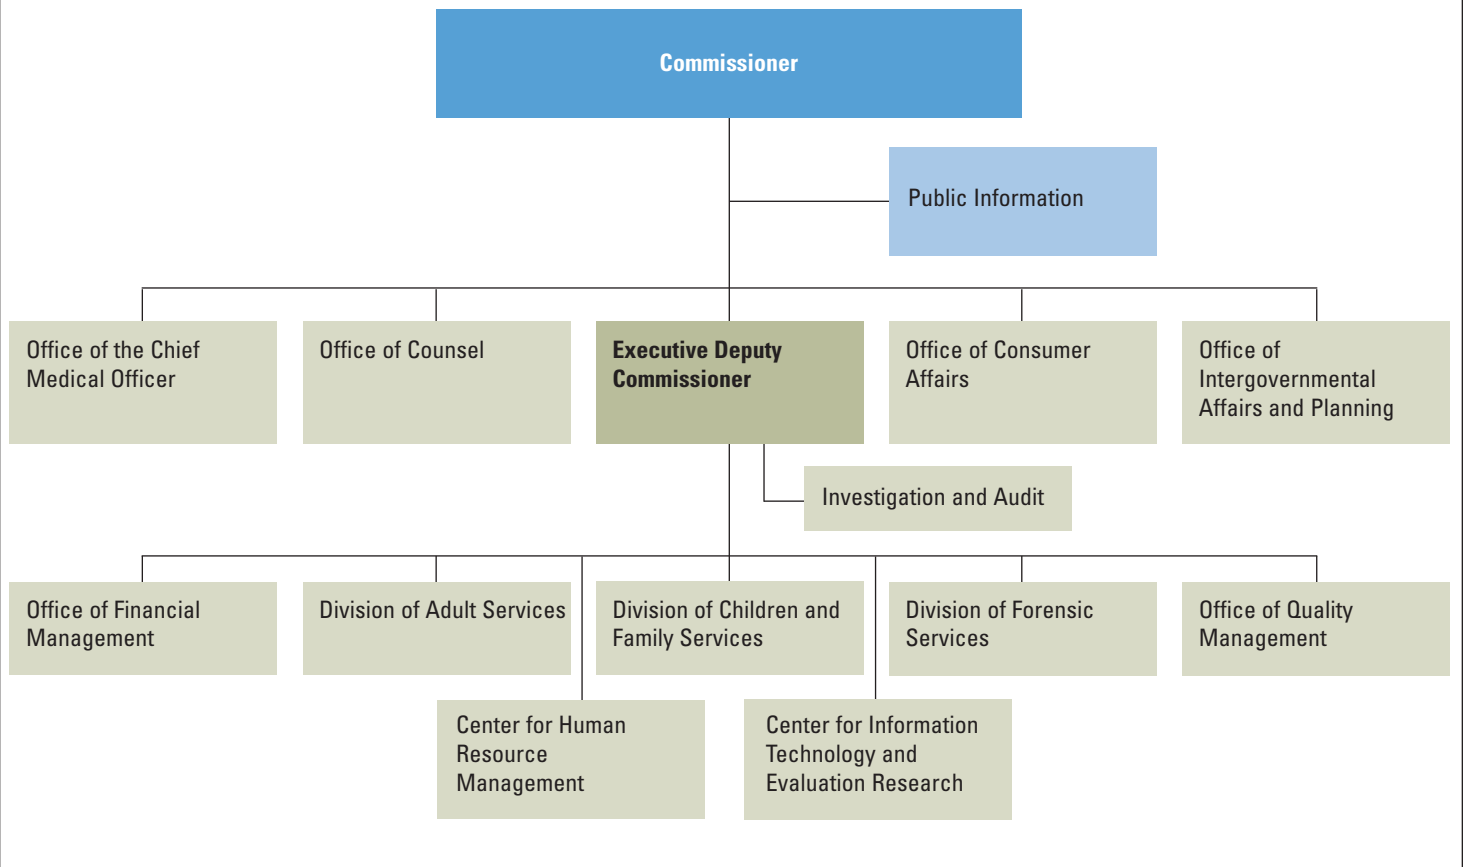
Commissioner

Public Information

Office of the Chief Medical Officer

Office of Counsel

Executive Deputy Commissioner

Office of Consumer Affairs

Office of Intergovernmental Affairs and Planning

Investigation and Audit

Office of Financial Management

Division of Adult Services

Division of Children and Family Services

Division of Forensic Services

Office of Quality Management

Center for Human Resource Management

Center for Information Technology and Evaluation Research